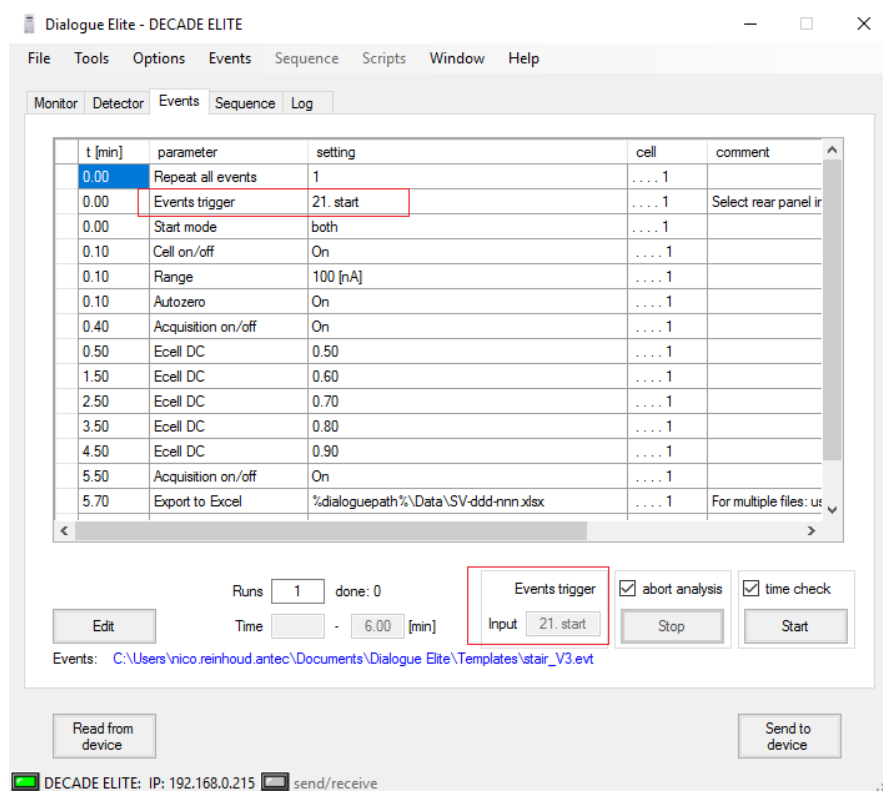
Dialogue Elite - DECADE ELITE

File Tools Options Events Sequence Scripts Window Help

Monitor Detector Events Sequence Log

| t [min] | parameter | setting | cell | comment |
|---|---|---|---|---|
| 0.00 | Repeat all events | 1 | . . . . 1 | |
| 0.00 | Events trigger | 21. start | . . . . 1 | Select rear panel in |
| 0.00 | Start mode | both | . . . . 1 | |
| 0.10 | Cell on/off | On | . . . . 1 | |
| 0.10 | Range | 100 [nA] | . . . . 1 | |
| 0.10 | Autozero | On | . . . . 1 | |
| 0.40 | Acquisition on/off | On | . . . . 1 | |
| 0.50 | Ecell DC | 0.50 | . . . . 1 | |
| 1.50 | Ecell DC | 0.60 | . . . . 1 | |
| 2.50 | Ecell DC | 0.70 | . . . . 1 | |
| 3.50 | Ecell DC | 0.80 | . . . . 1 | |
| 4.50 | Ecell DC | 0.90 | . . . . 1 | |
| 5.50 | Acquisition on/off | On | . . . . 1 | |
| 5.70 | Export to Excel | %dialoguepath%\Data\SV-ddd-nnn.xlsx | . . . . 1 | For multiple files: us |

Runs 1 done: 0
Edit Time - 6.00 [min]
Events trigger
Input 21. start
abort analysis
Stop
time check
Start

Events: C:\Users\nico.reinhoud.antec\Documents\Dialogue Elite\Templates\stair_V3.evt

Read from device
Send to device

DECADE ELITE: IP: 192.168.0.215 send/receive